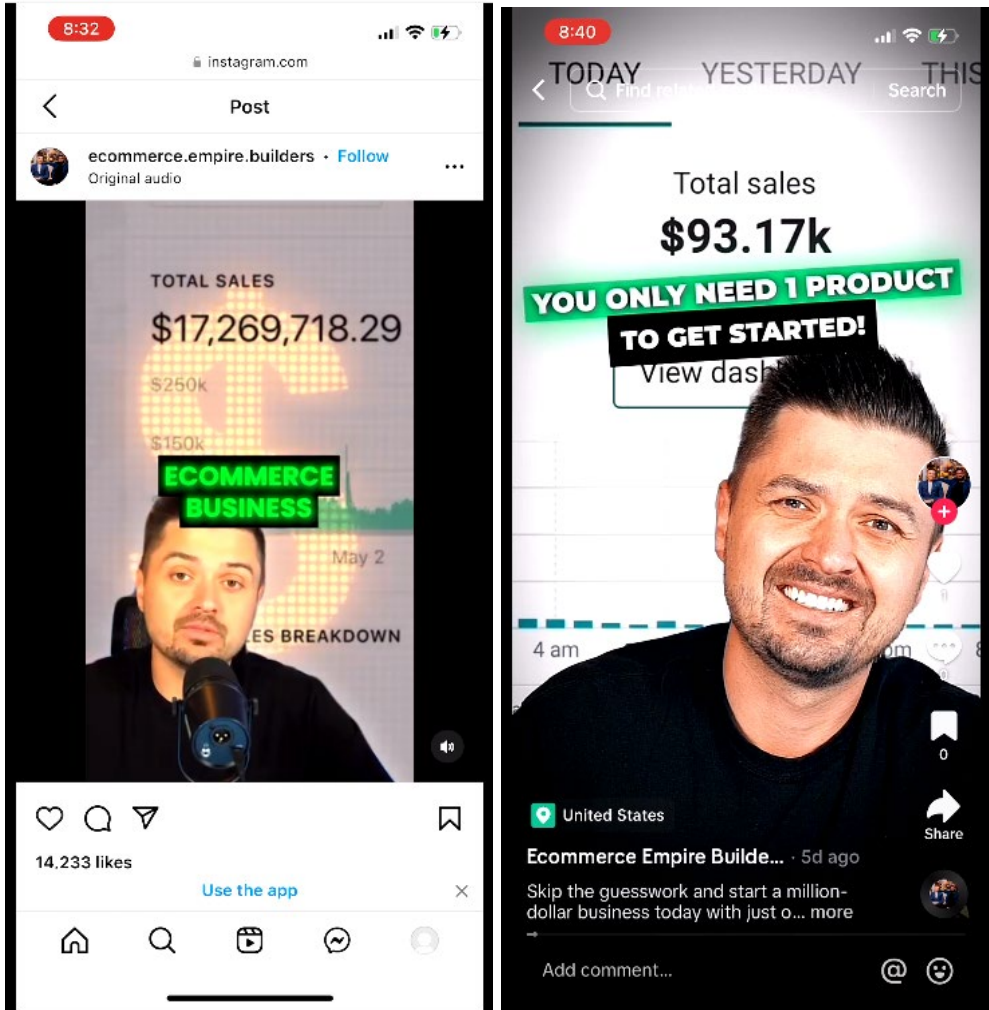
8:32

instagram.com

Post

ecommerce.empire.builders • Follow
Original audio

TOTAL SALES
$17,269,718.29
$250k
$150k
ECOMMERCE BUSINESS
May 2
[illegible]ES BREAKDOWN

14,233 likes

Use the app

8:40

TODAY YESTERDAY THIS

Find relat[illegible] Search

Total sales
$93.17k
YOU ONLY NEED 1 PRODUCT
TO GET STARTED!
View dash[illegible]

4 am

0

Share

United States

Ecommerce Empire Builde... · 5d ago

Skip the guesswork and start a million-dollar business today with just o... more

Add comment...